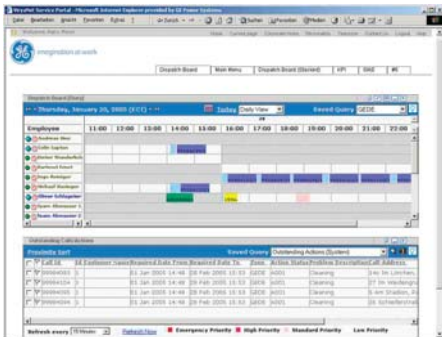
WrysPet Service Portal - Microsoft Internet Explorer provided by GE Power Systems

Datei Bearbeiten Ansicht Favoriten Extras ? Zurück Suchen Favoriten Medien

imagination at work

Dispatch Board | Main Menu | Dispatch Board (Standard) | KPI | WAS | WI

Dispatch Board

Thursday, January 20, 2005 (CET) Today Daily View Saved Query GEDE

| Employee | 11:00 | 12:00 | 13:00 | 14:00 | 15:00 | 16:00 | 17:00 | 18:00 | 19:00 | 20:00 | 21:00 | 22:00 |
|---|---|---|---|---|---|---|---|---|---|---|---|---|
| Andreas Wez | | | | | | | | | | | | |
| Lolle Gapler | | | | | | | | | | | | |
| Dieter Wunderlich | | | | | | | | | | | | |
| Gerhard Kast | | | | | | | | | | | | |
| Ingo Rettiger | | | | | | | | | | | | |
| Michael Berkegen | | | | | | | | | | | | |
| Oliver Schlegeler | | | | | | | | | | | | |
| Team Manager 1 | | | | | | | | | | | | |
| Team Manager 2 | | | | | | | | | | | | |

Outstanding Calls/Actions

Problems Sort Saved Query Outstanding Actions (System)

| Call Id | Id | Customer Name | Required Date From | Required Date To | Zone | Action Status | Problem Description | Call Address |
|---|---|---|---|---|---|---|---|---|
| 99994003 | 1 | | 01 Jan 2005 14:48 | 28 Feb 2005 13:33 | GEDE | A001 | Cleaning | 14c Im Lim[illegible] |
| 99994104 | 1 | | 01 Jan 2005 14:48 | 28 Feb 2005 13:33 | GEDE | A001 | Cleaning | 37 Im Wiedigen |
| 99994204 | 1 | | 01 Jan 2005 14:48 | 28 Feb 2005 13:33 | GEDE | A001 | Cleaning | 5 am Stadion |
| 99994304 | 1 | | 01 Jan 2005 14:48 | 28 Feb 2005 13:33 | GEDE | A001 | Cleaning | 26 Schiefer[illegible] |

Refresh every 15 Minutes Refresh Now ■ Emergency Priority ■ High Priority ■ Standard Priority Low Priority